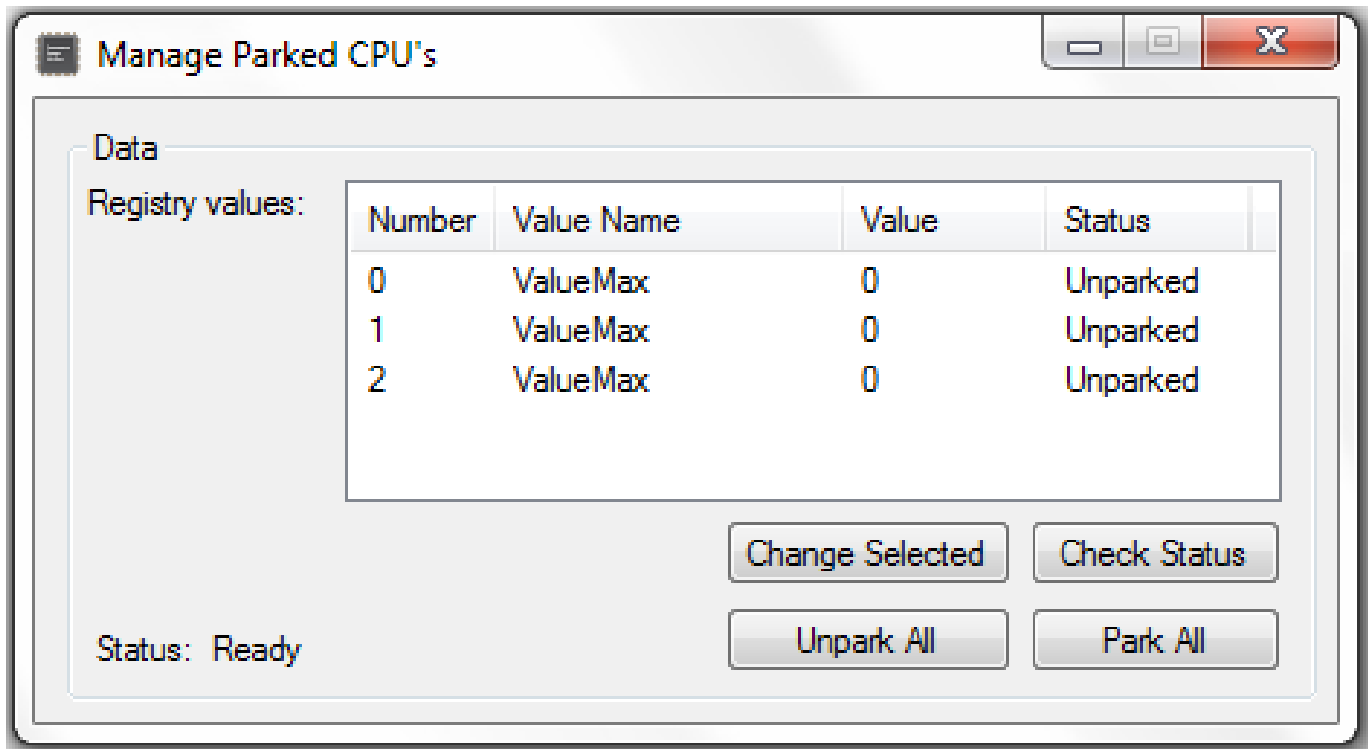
Manage Parked CPU's

Data

Registry values:

| Number | Value Name | Value | Status |
|---|---|---|---|
| 0 | ValueMax | 0 | Unparked |
| 1 | ValueMax | 0 | Unparked |
| 2 | ValueMax | 0 | Unparked |

Change Selected

Check Status

Status: Ready

Unpark All

Park All